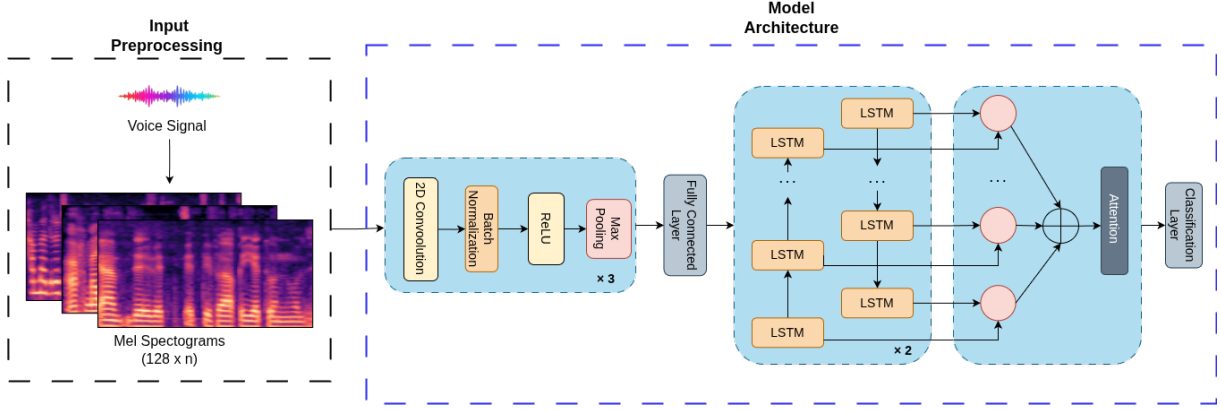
Input Preprocessing

Voice Signal

Mel Spectograms (128 x n)

Model Architecture

2D Convolution

Batch Normalization

ReLU

Max Pooling

× 3

Fully Connected Layer

LSTM

LSTM

...

...

LSTM

LSTM

LSTM

LSTM

LSTM

× 2

...

Attention

Classification Layer